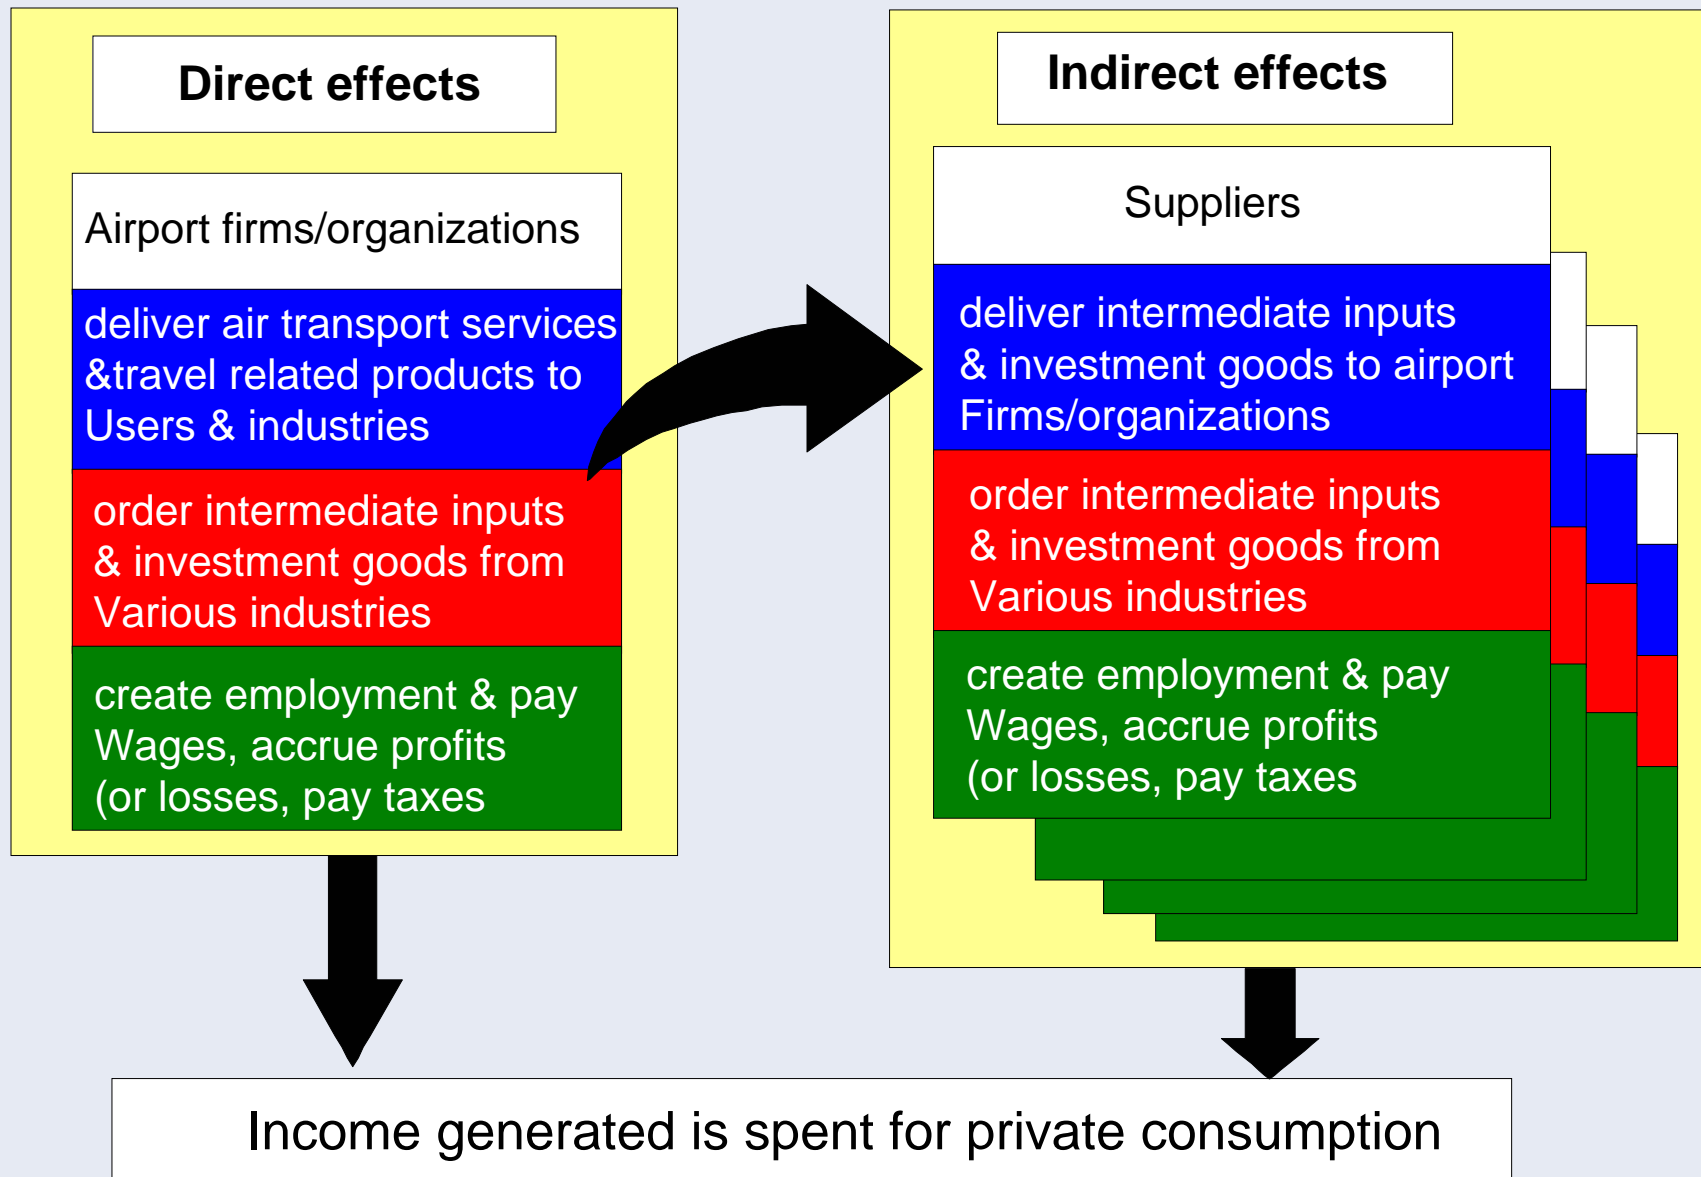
Direct effects

Airport firms/organizations

deliver air transport services &travel related products to Users & industries

order intermediate inputs & investment goods from Various industries

create employment & pay Wages, accrue profits (or losses, pay taxes

Indirect effects

Suppliers

deliver intermediate inputs & investment goods to airport Firms/organizations

order intermediate inputs & investment goods from Various industries

create employment & pay Wages, accrue profits (or losses, pay taxes

Income generated is spent for private consumption